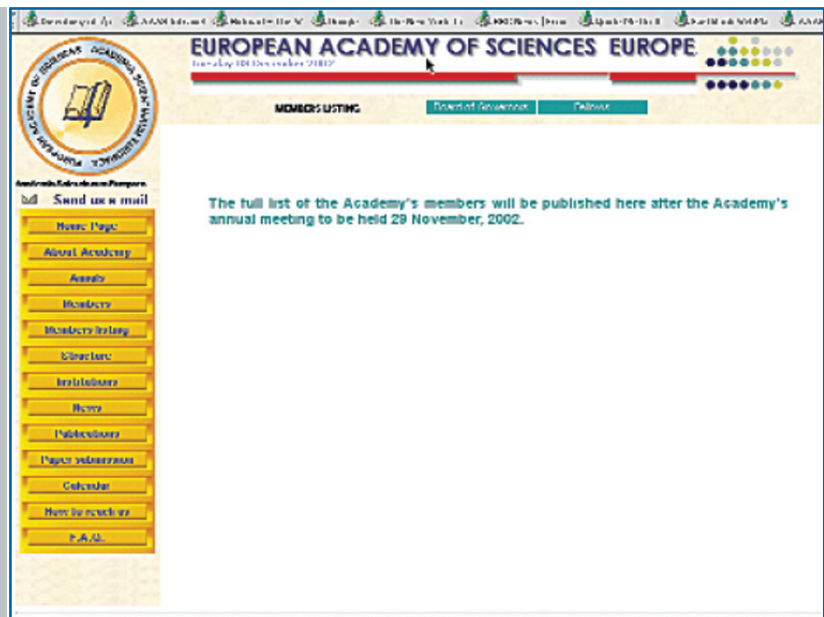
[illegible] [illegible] AAAS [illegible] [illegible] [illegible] The New York Ti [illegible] BBC News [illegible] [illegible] AAAS

EUROPEAN ACADEMY OF SCIENCES EUROPE

Tuesday 10 December 2002

MEMBERS LISTING

Board of Governors

Fellows

Academia Scientiarum Europaea

Send us e mail

Home Page

About Academy

Awards

Members

Members listing

Structure

Invitations

News

Publications

Paper submission

Calendar

How to reach us

F.A.Q.

The full list of the Academy's members will be published here after the Academy's annual meeting to be held 29 November, 2002.